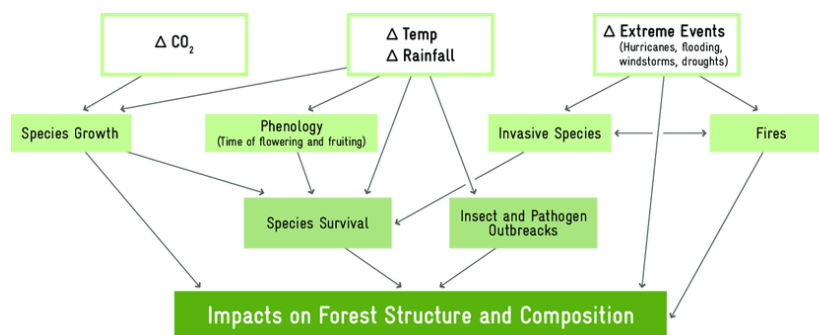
$\Delta$ $CO_2$

$\Delta$ Temp
$\Delta$ Rainfall

$\Delta$ Extreme Events
(Hurricanes, flooding, windstorms, droughts)

Species Growth

Phenology
(Time of flowering and fruiting)

Invasive Species

Fires

Species Survival

Insect and Pathogen Outbreaks

Impacts on Forest Structure and Composition